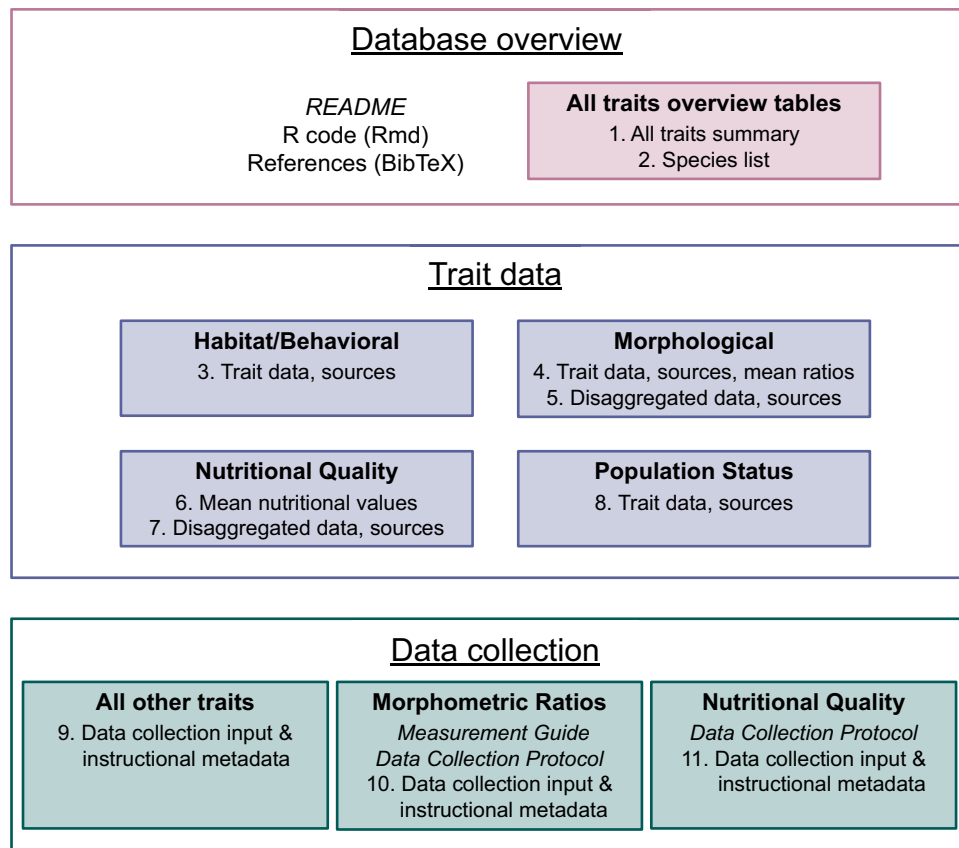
Database overview

README
R code (Rmd)
References (BibTeX)

All traits overview tables
1. All traits summary
2. Species list

Trait data

Habitat/Behavioral
3. Trait data, sources

Morphological
4. Trait data, sources, mean ratios
5. Disaggregated data, sources

Nutritional Quality
6. Mean nutritional values
7. Disaggregated data, sources

Population Status
8. Trait data, sources

Data collection

All other traits
9. Data collection input & instructional metadata

Morphometric Ratios
Measurement Guide
Data Collection Protocol
10. Data collection input & instructional metadata

Nutritional Quality
Data Collection Protocol
11. Data collection input & instructional metadata